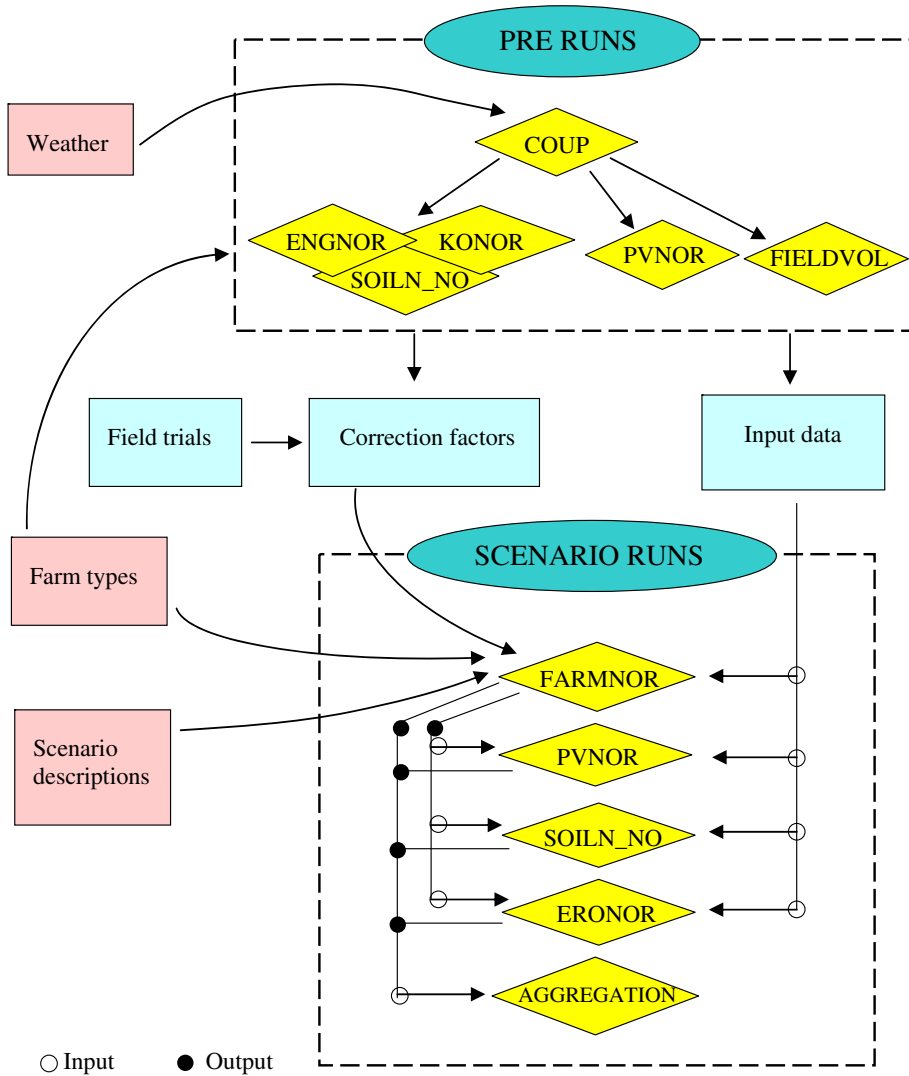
PRE RUNS

Weather

COUP

ENGNOR

KONOR

SOILN_NO

PVNOR

FIELDVOL

Field trials

Correction factors

Input data

Farm types

SCENARIO RUNS

FARMNOR

Scenario descriptions

PVNOR

SOILN_NO

ERONOR

AGGREGATION

○ Input ● Output